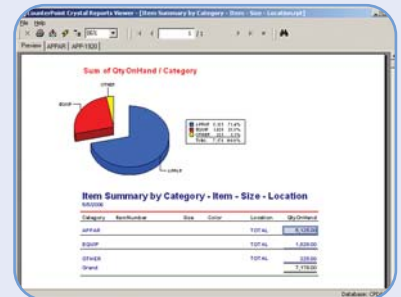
CounterPoint Crystal Reports Viewer - [Item Summary by Category - Item - Size - Location.rpt]

File Help

86%

1 / 1

Preview | APPAR | APP-1520

Sum of QtyOnHand / Category

OTHER

EQUIP

APPAR

APPAR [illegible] 71.4%
EQUIP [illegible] 25.5%
OTHER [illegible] 3.1%
TOTAL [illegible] 100.0%

Item Summary by Category - Item - Size - Location

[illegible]

| Category | Item Number | Size | Color | Location | Qty On Hand |
|---|---|---|---|---|---|
| APPAR | | | | TOTAL | 5,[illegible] |
| EQUIP | | | | TOTAL | 1,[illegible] |
| OTHER | | | | TOTAL | 2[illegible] |
| Grand | | | | | 7,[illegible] |

Database: CP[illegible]